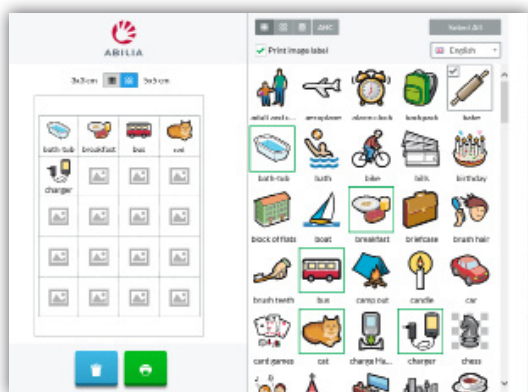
ABILIA

3x3 cm 5x5 cm

bath-tub breakfast bus cat
charger

ABC Select All
Print image label English

adult and c... aeroplane alarm clock backpack bake
bath-tub bath bike bills birthday
block of flats boat breakfast briefcase brush hair
brush teeth bus camp out candle car
card games cat charge Ha... charger chess